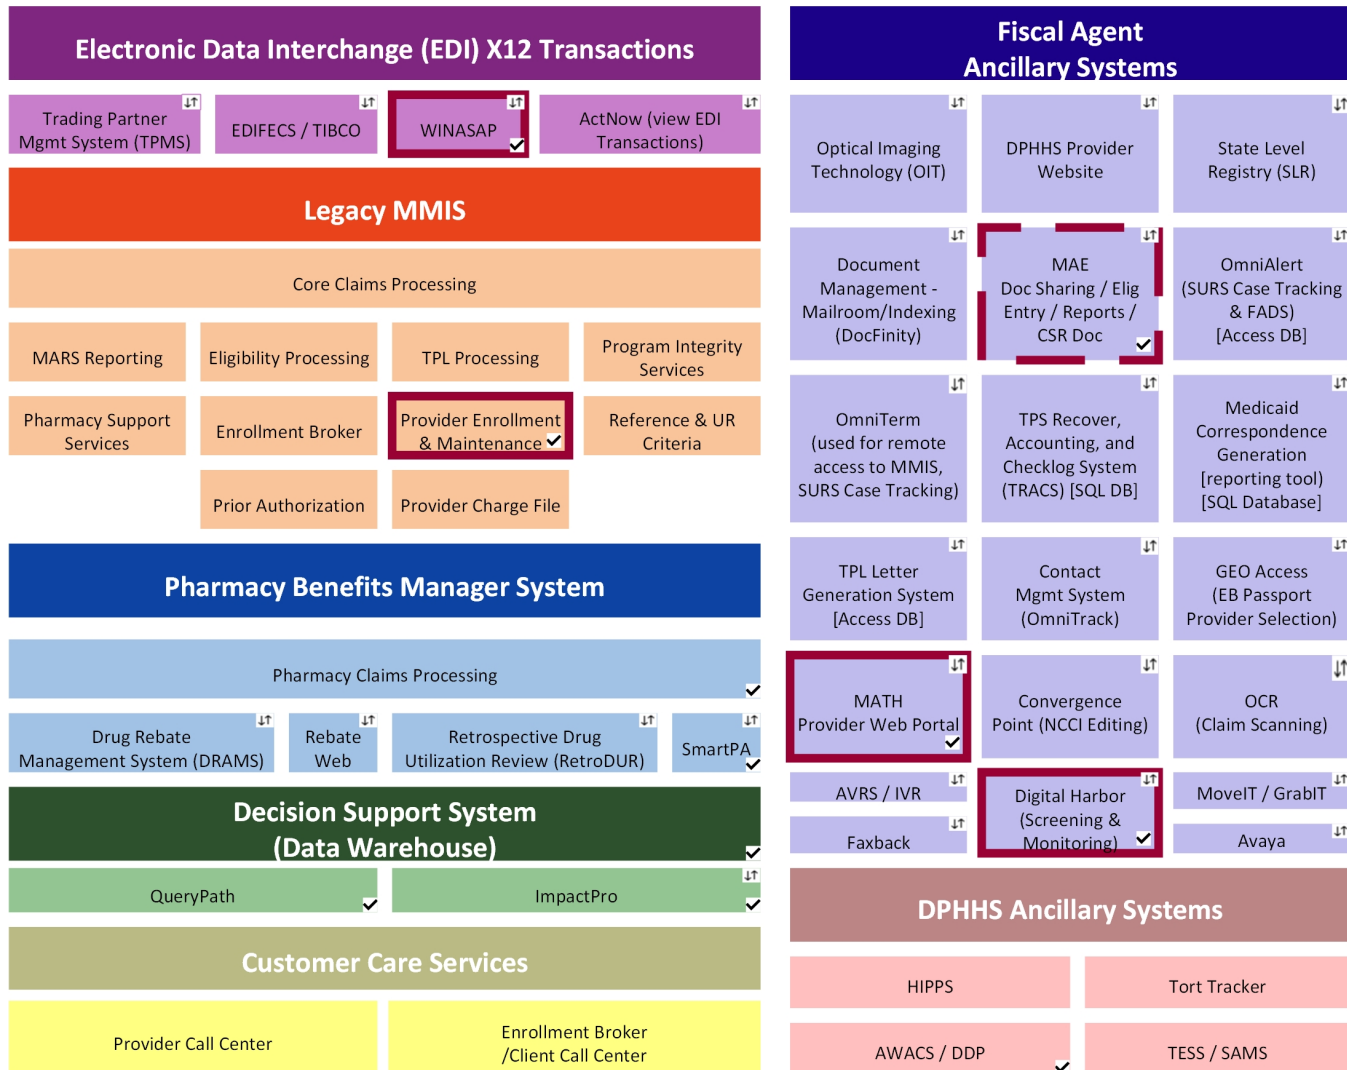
Electronic Data Interchange (EDI) X12 Transactions

Trading Partner Mgmt System (TPMS)

EDIFECS / TIBCO

WINASAP

ActNow (view EDI Transactions)

Legacy MMIS

Core Claims Processing

MARS Reporting

Eligibility Processing

TPL Processing

Program Integrity Services

Pharmacy Support Services

Enrollment Broker

Provider Enrollment & Maintenance

Reference & UR Criteria

Prior Authorization

Provider Charge File

Pharmacy Benefits Manager System

Pharmacy Claims Processing

Drug Rebate Management System (DRAMS)

Rebate Web

Retrospective Drug Utilization Review (RetroDUR)

SmartPA

Decision Support System (Data Warehouse)

QueryPath

ImpactPro

Customer Care Services

Provider Call Center

Enrollment Broker /Client Call Center

Fiscal Agent Ancillary Systems

Optical Imaging Technology (OIT)

DPHHS Provider Website

State Level Registry (SLR)

Document Management - Mailroom/Indexing (DocFinity)

MAE Doc Sharing / Elig Entry / Reports / CSR Doc

OmniAlert (SURS Case Tracking & FADS) [Access DB]

OmniTerm (used for remote access to MMIS, SURS Case Tracking)

TPS Recover, Accounting, and Checklog System (TRACS) [SQL DB]

Medicaid Correspondence Generation [reporting tool) [SQL Database]

TPL Letter Generation System [Access DB]

Contact Mgmt System (OmniTrack)

GEO Access (EB Passport Provider Selection)

MATH Provider Web Portal

Convergence Point (NCCI Editing)

OCR (Claim Scanning)

AVRS / IVR

Digital Harbor (Screening & Monitoring)

MoveIT / GrabIT

Faxback

Avaya

DPHHS Ancillary Systems

HIPPS

Tort Tracker

AWACS / DDP

TESS / SAMS